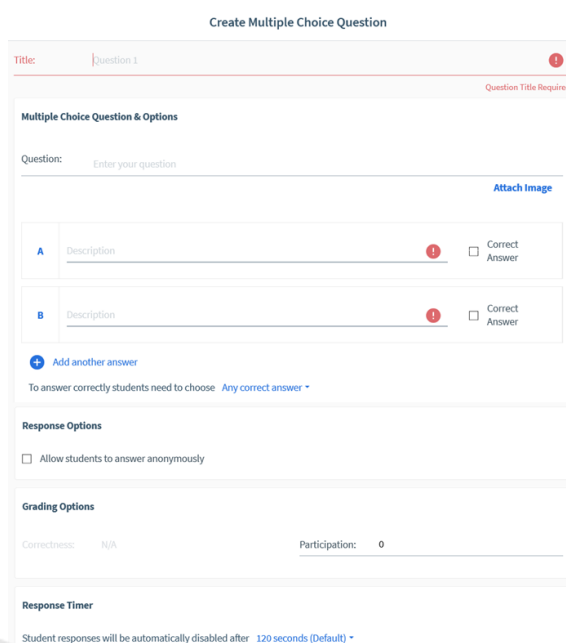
Create Multiple Choice Question

Title: Question 1

Question Title Require

Multiple Choice Question & Options

Question: Enter your question

Attach Image

A Description Correct Answer

B Description Correct Answer

Add another answer

To answer correctly students need to choose Any correct answer

Response Options

Allow students to answer anonymously

Grading Options

Correctness: N/A

Participation: 0

Response Timer

Student responses will be automatically disabled after 120 seconds (Default)